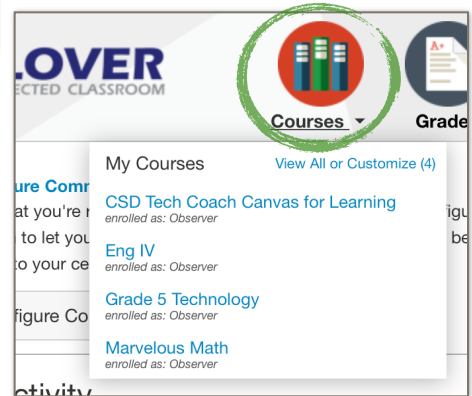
LOVER
ECTED CLASSROOM

Courses

Grade

ure Comm
at you're r
to let you
to your ce

figure Co

ctivity

figu
be

My Courses
View All or Customize (4)

CSD Tech Coach Canvas for Learning
enrolled as: Observer

Eng IV
enrolled as: Observer

Grade 5 Technology
enrolled as: Observer

Marvelous Math
enrolled as: Observer